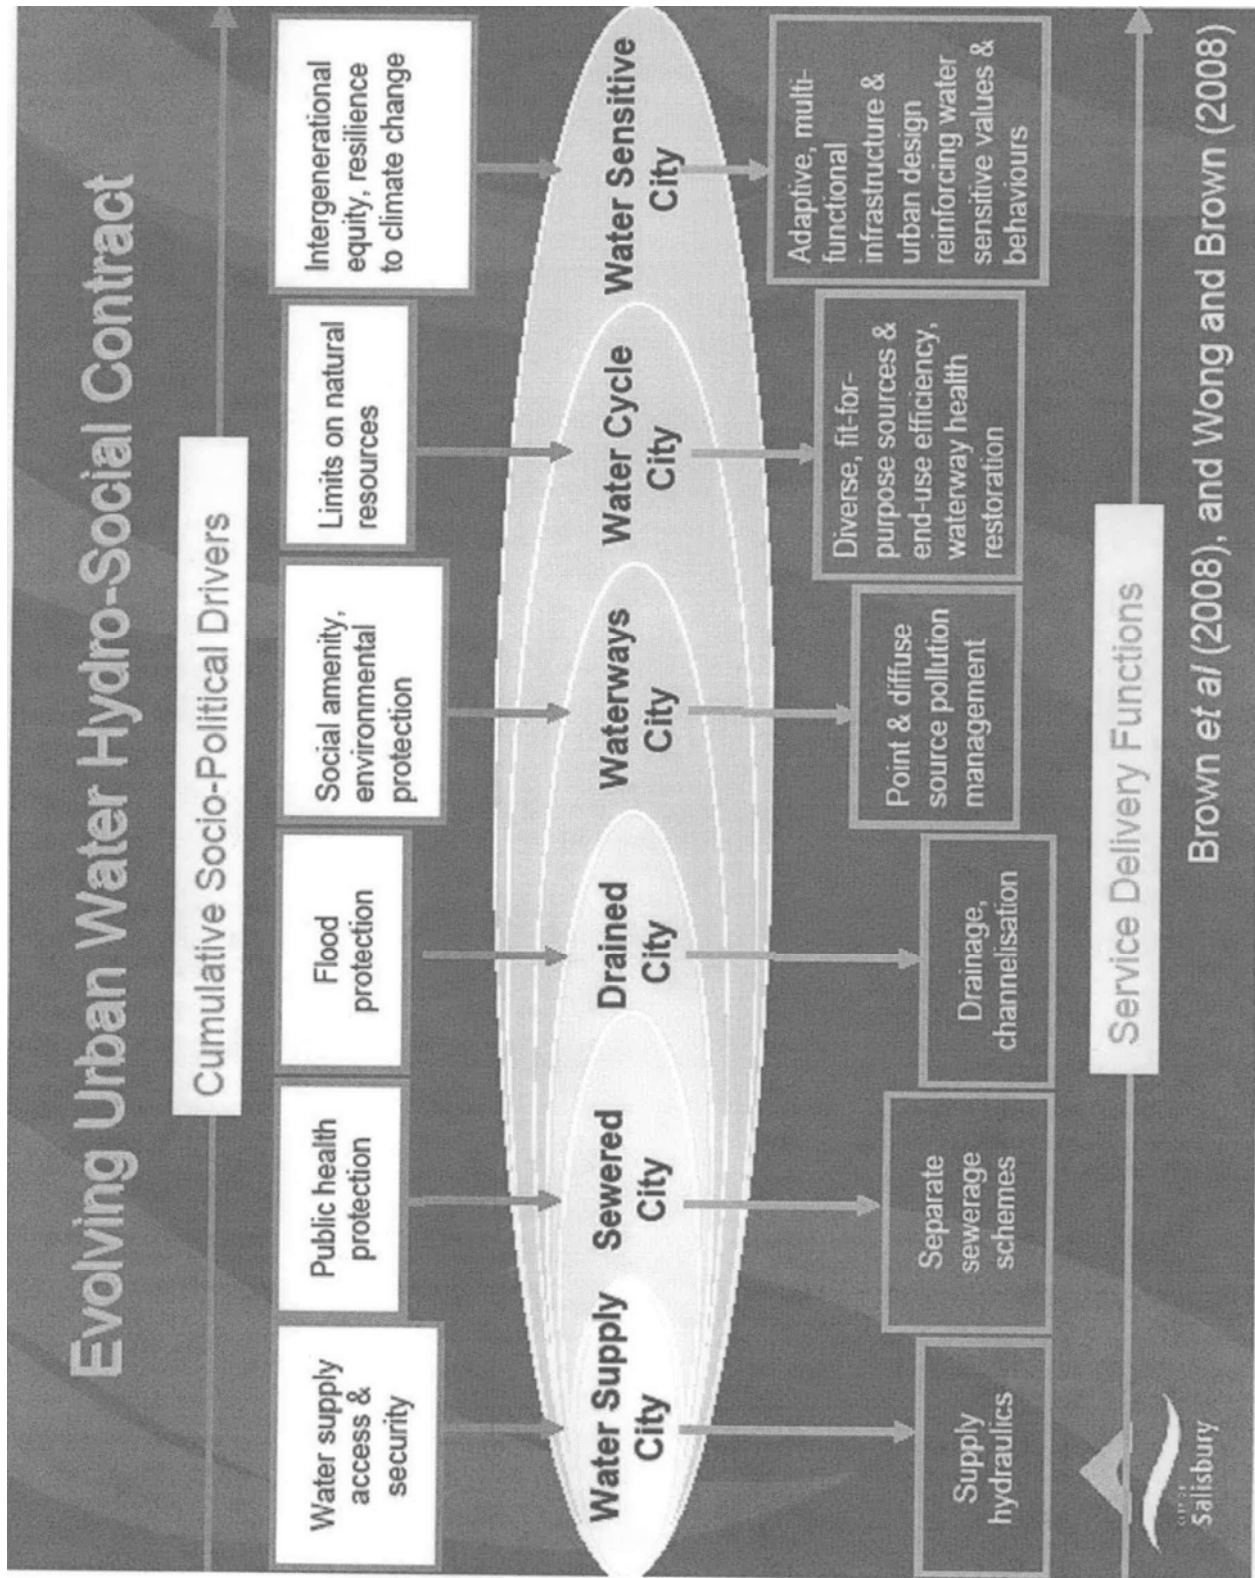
Evolving Urban Water Hydro-Social Contract

Cumulative Socio-Political Drivers

Water supply access & security

Public health protection

Flood protection

Social amenity, environmental protection

Limits on natural resources

Intergenerational equity, resilience to climate change

Water Supply City

Sewered City

Drained City

Waterways City

Water Cycle City

Water Sensitive City

Supply hydraulics

Separate sewerage schemes

Drainage, channelisation

Point & diffuse source pollution management

Diverse, fit-for-purpose sources & end-use efficiency, waterway health restoration

Adaptive, multi-functional infrastructure & urban design reinforcing water sensitive values & behaviours

Service Delivery Functions

City of Salisbury

Brown et al (2008), and Wong and Brown (2008)